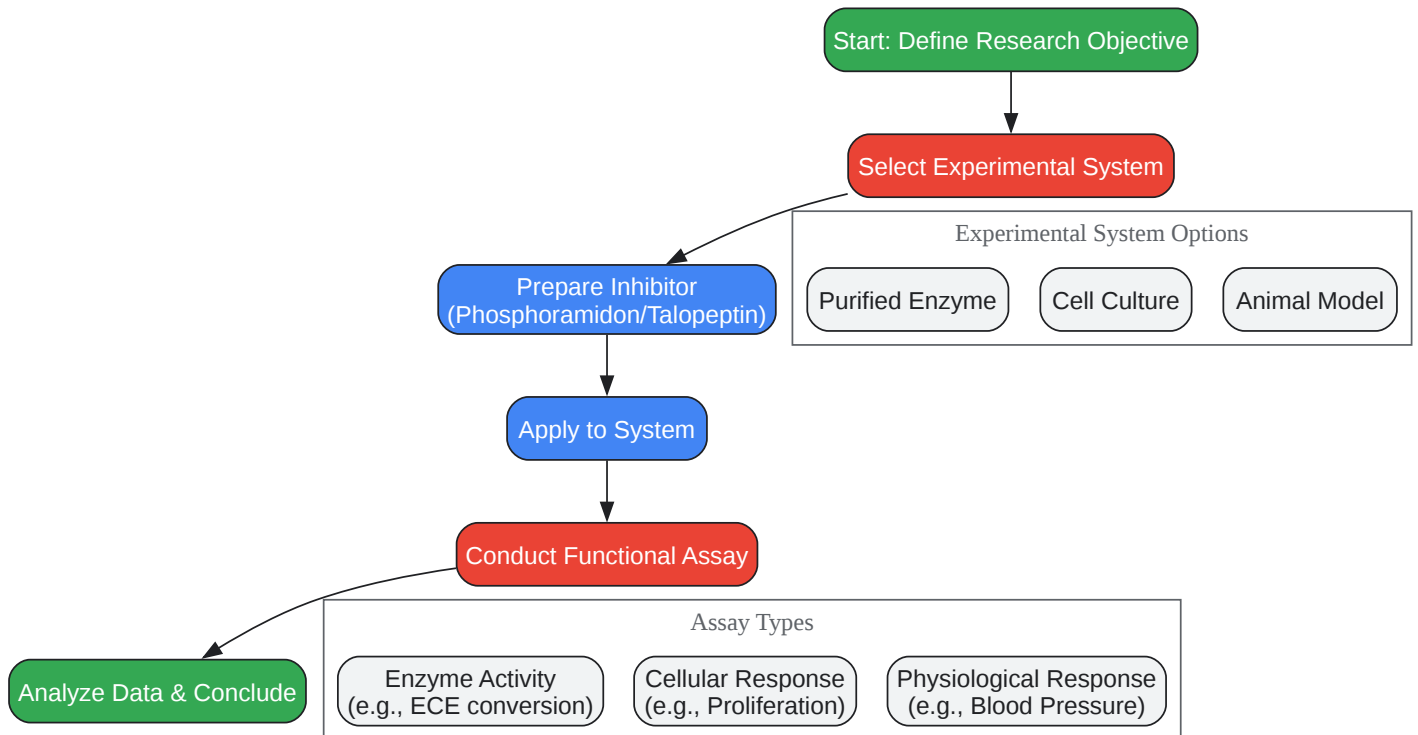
Start: Define Research Objective

Select Experimental System

Experimental System Options

Purified Enzyme

Cell Culture

Animal Model

Prepare Inhibitor (Phosphoramidon/Talopeptin)

Apply to System

Conduct Functional Assay

Assay Types

Enzyme Activity (e.g., ECE conversion)

Cellular Response (e.g., Proliferation)

Physiological Response (e.g., Blood Pressure)

Analyze Data & Conclude